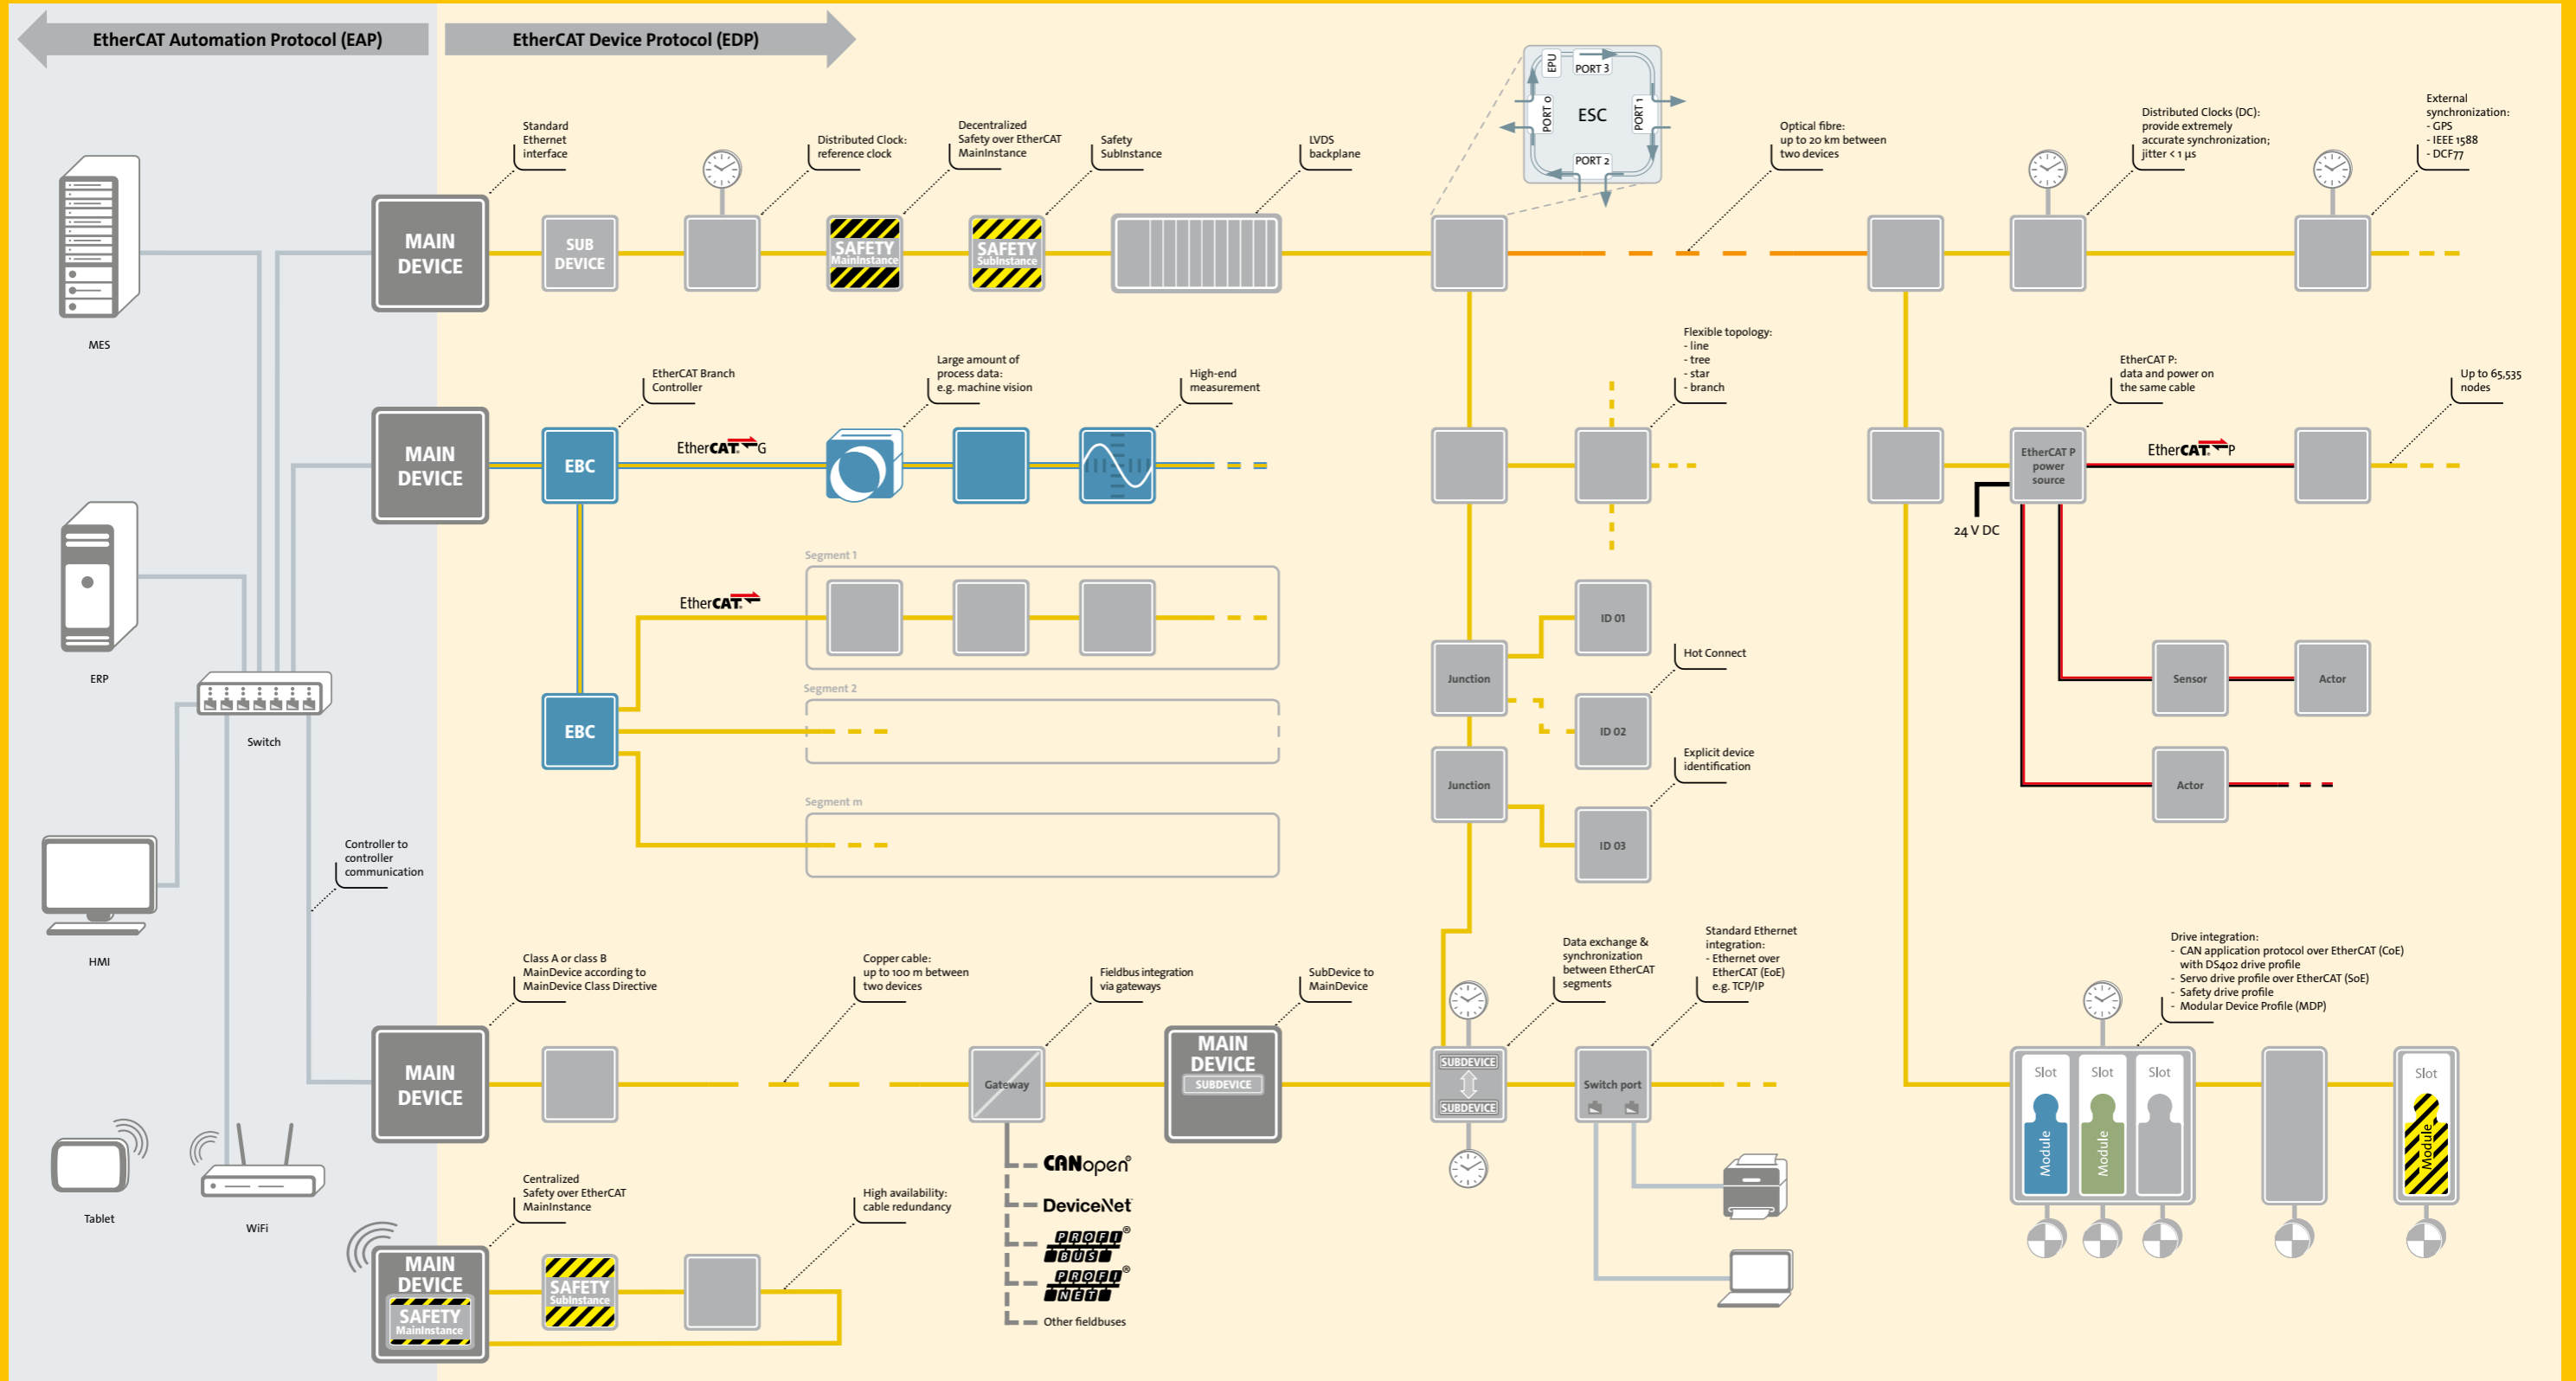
EtherCAT Automation Protocol (EAP)

EtherCAT Device Protocol (EDP)

MES

ERP

Switch

HMI

Tablet

WiFi

Controller to controller communication

Standard Ethernet interface

MAIN DEVICE

SUB DEVICE

Distributed Clock: reference clock

Decentralized Safety over EtherCAT MainInstance

SAFETY MainInstance

Safety SubInstance

SAFETY SubInstance

LVDS backplane

EPU

PORT 3

PORT 0

ESC

PORT 1

PORT 2

Optical fibre: up to 20 km between two devices

Distributed Clocks (DC): provide extremely accurate synchronization; jitter < 1 µs

External synchronization:
- GPS
- IEEE 1588
- DCF77

EtherCAT Branch Controller

MAIN DEVICE

EBC

EtherCAT G

Large amount of process data: e.g. machine vision

High-end measurement

Flexible topology:
- line
- tree
- star
- branch

EtherCAT P: data and power on the same cable

Up to 65,535 nodes

EtherCAT P power source

EtherCAT P

24 V DC

Segment 1

EtherCAT

Segment 2

EBC

Segment m

ID 01

Junction

Hot Connect

ID 02

Junction

Explicit device identification

ID 03

Sensor

Actor

Actor

Class A or class B MainDevice according to MainDevice Class Directive

Copper cable: up to 100 m between two devices

Fieldbus integration via gateways

SubDevice to MainDevice

Data exchange & synchronization between EtherCAT segments

Standard Ethernet integration:
- Ethernet over EtherCAT (EoE) e.g. TCP/IP

Drive integration:
- CAN application protocol over EtherCAT (CoE) with DS402 drive profile
- Servo drive profile over EtherCAT (SoE)
- Safety drive profile
- Modular Device Profile (MDP)

MAIN DEVICE

Gateway

MAIN DEVICE SUBDEVICE

SUBDEVICE

SUBDEVICE

Switch port

Slot

Slot

Slot

Slot

Module

Module

Module

CANopen

DeviceNet

PROFI BUS

PROFI NET

Other fieldbuses

Centralized Safety over EtherCAT MainInstance

MAIN DEVICE SAFETY MainInstance

SAFETY SubInstance

High availability: cable redundancy